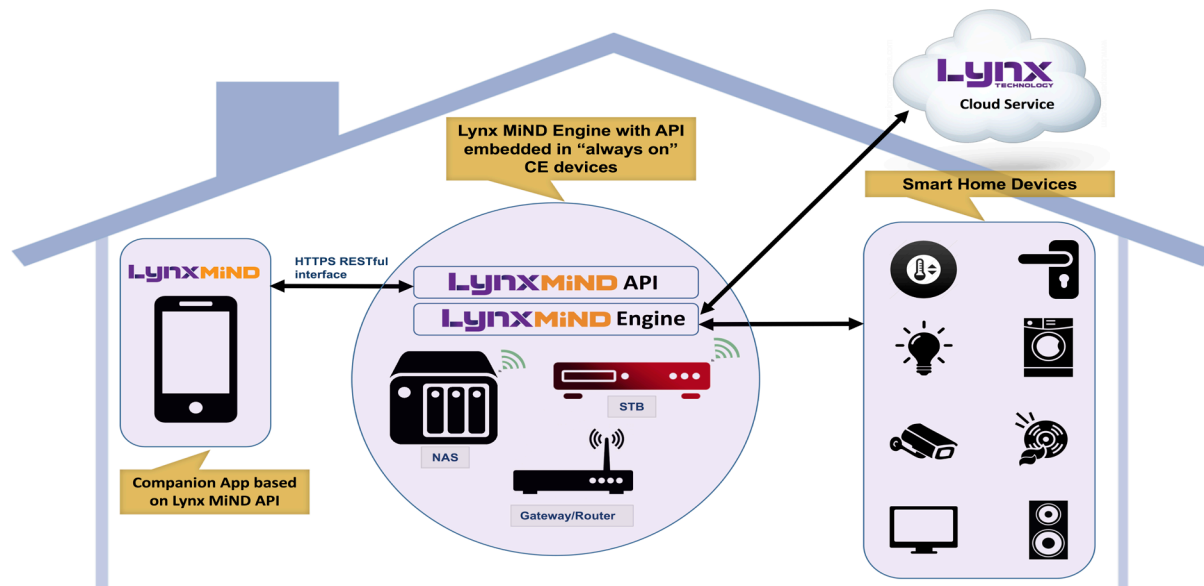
Lynx TECHNOLOGY
Cloud Service

Lynx MiND Engine with API embedded in "always on" CE devices

Smart Home Devices

LynxMiND

HTTPS RESTful interface

LynxMiND API

LynxMiND Engine

STB

NAS

Gateway/Router

Companion App based on Lynx MiND API